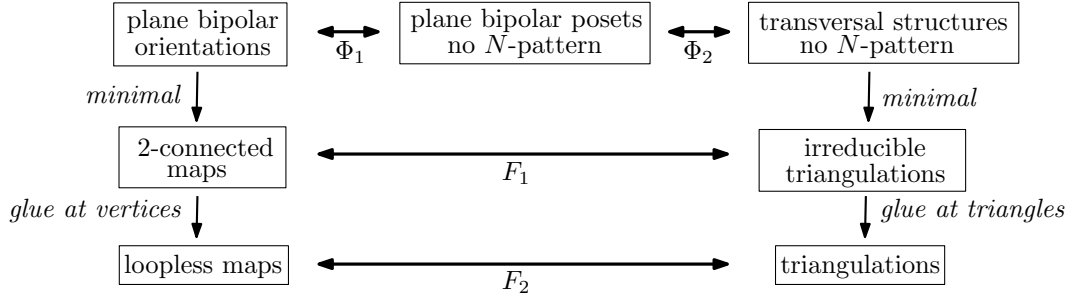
plane bipolar orientations

$\Phi_1$

plane bipolar posets no $N$-pattern

$\Phi_2$

transversal structures no $N$-pattern

*minimal*

*minimal*

2-connected maps

$F_1$

irreducible triangulations

*glue at vertices*

*glue at triangles*

loopless maps

$F_2$

triangulations